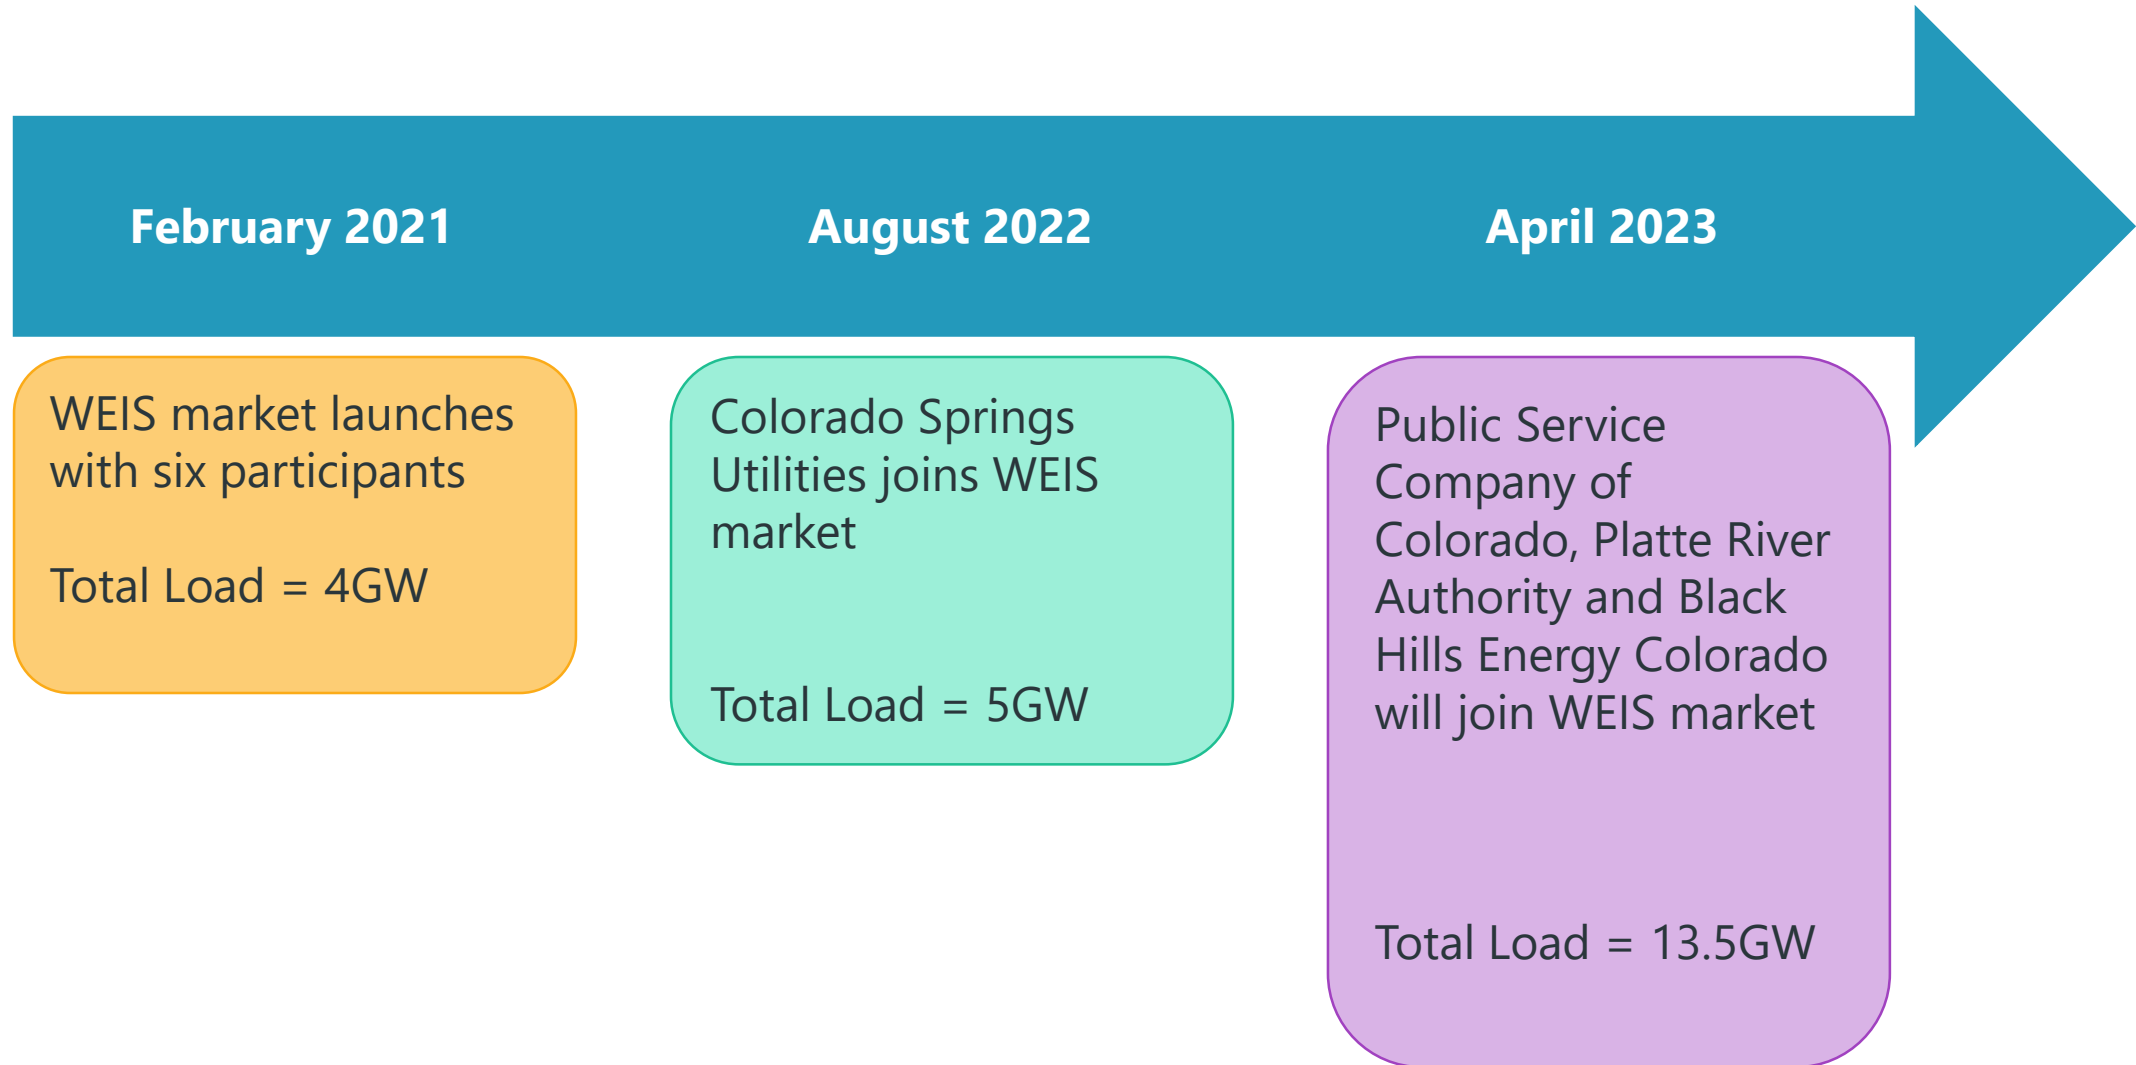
February 2021

WEIS market launches with six participants

Total Load = 4GW

August 2022

Colorado Springs Utilities joins WEIS market

Total Load = 5GW

April 2023

Public Service Company of Colorado, Platte River Authority and Black Hills Energy Colorado will join WEIS market

Total Load = 13.5GW